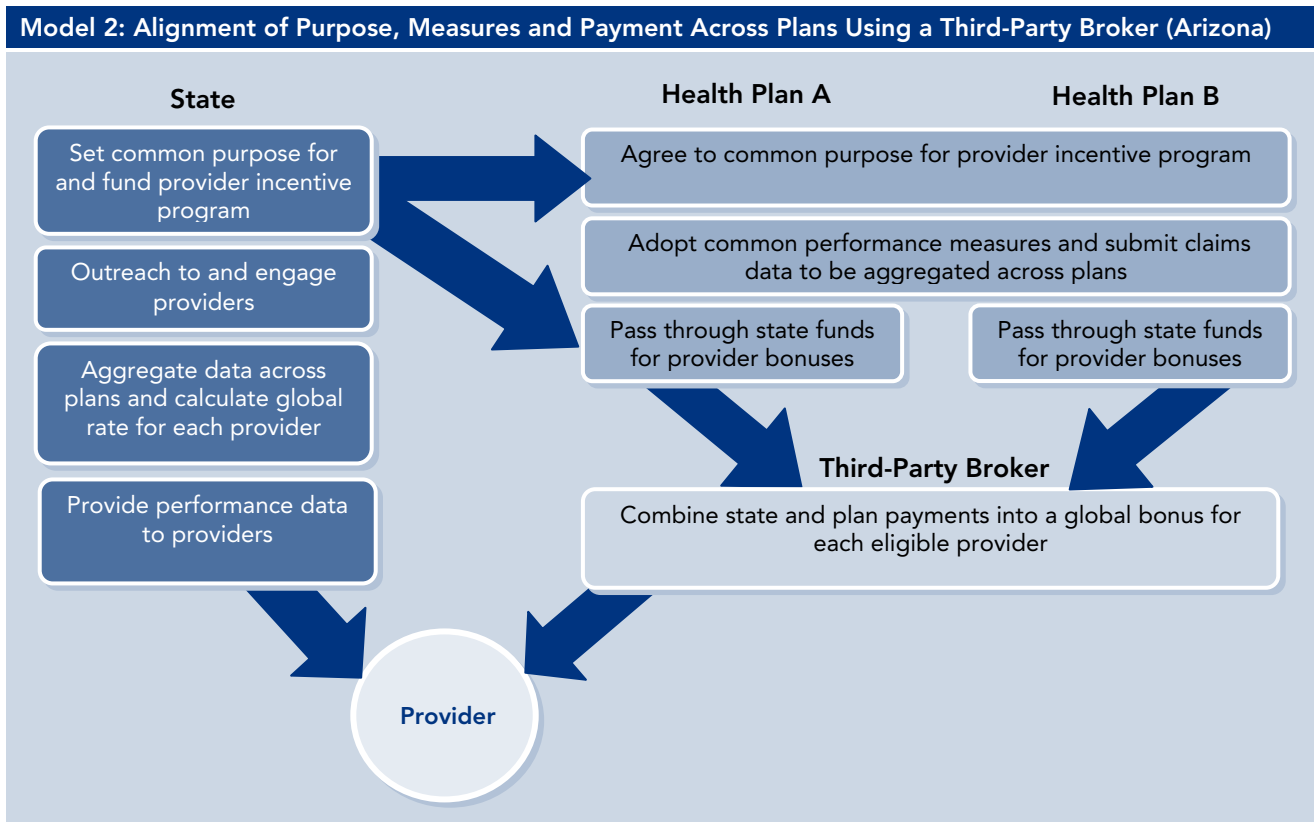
Model 2: Alignment of Purpose, Measures and Payment Across Plans Using a Third-Party Broker (Arizona)

State

Health Plan A

Health Plan B

Set common purpose for and fund provider incentive program

Agree to common purpose for provider incentive program

Outreach to and engage providers

Adopt common performance measures and submit claims data to be aggregated across plans

Pass through state funds for provider bonuses

Pass through state funds for provider bonuses

Aggregate data across plans and calculate global rate for each provider

Third-Party Broker

Provide performance data to providers

Combine state and plan payments into a global bonus for each eligible provider

Provider